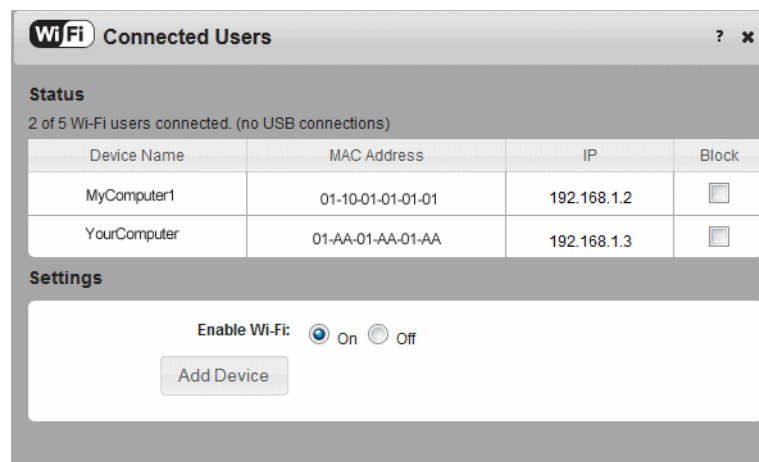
WiFi Connected Users ? ✖

Status

2 of 5 Wi-Fi users connected. (no USB connections)

| Device Name | MAC Address | IP | Block |
|---|---|---|---|
| MyComputer1 | 01-10-01-01-01-01 | 192.168.1.2 | |
| YourComputer | 01-AA-01-AA-01-AA | 192.168.1.3 | |

Settings

Enable Wi-Fi: On Off

Add Device